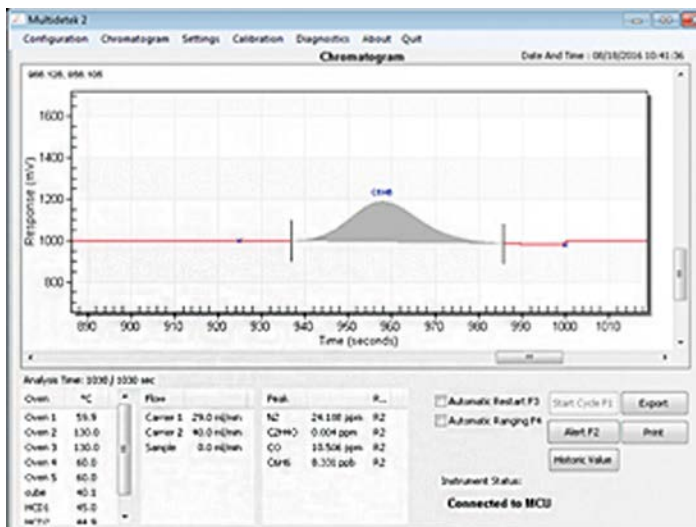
Multidetek 2

Configuration Chromatogram Settings Calibration Diagnostics About Quit

Chromatogram

Date And Time : 08/18/2016 10:41:36

986.126, 986.108

1600

1400

1200

1000

800

Response (mV)

C6H6

890 900 910 920 930 940 950 960 970 980 990 1000 1010

Time (seconds)

Analysis Time: 1030 / 1030 sec

| Oven | °C |
|---|---|
| Oven 1 | 59.9 |
| Oven 2 | 130.0 |
| Oven 3 | 130.0 |
| Oven 4 | 60.0 |
| Oven 5 | 60.0 |
| cube | 40.1 |
| HCD1 | 45.0 |
| HCD2 | 44.9 |

| Flow | |
|---|---|
| Carrier 1 | 29.0 ml/min |
| Carrier 2 | 40.0 ml/min |
| Sample | 0.0 ml/min |

| Peak | | R... |
|---|---|---|
| N2 | 24.108 ppm | R2 |
| C2H4 | 0.004 ppm | R2 |
| CO | 10.506 ppm | R2 |
| C6H6 | 8.331 ppb | R2 |

Automatic Restart F3

Automatic Ranging F4

Start Cycle F1

Export

Alert F2

Print

Historic Value

Instrument Status:

Connected to MCU